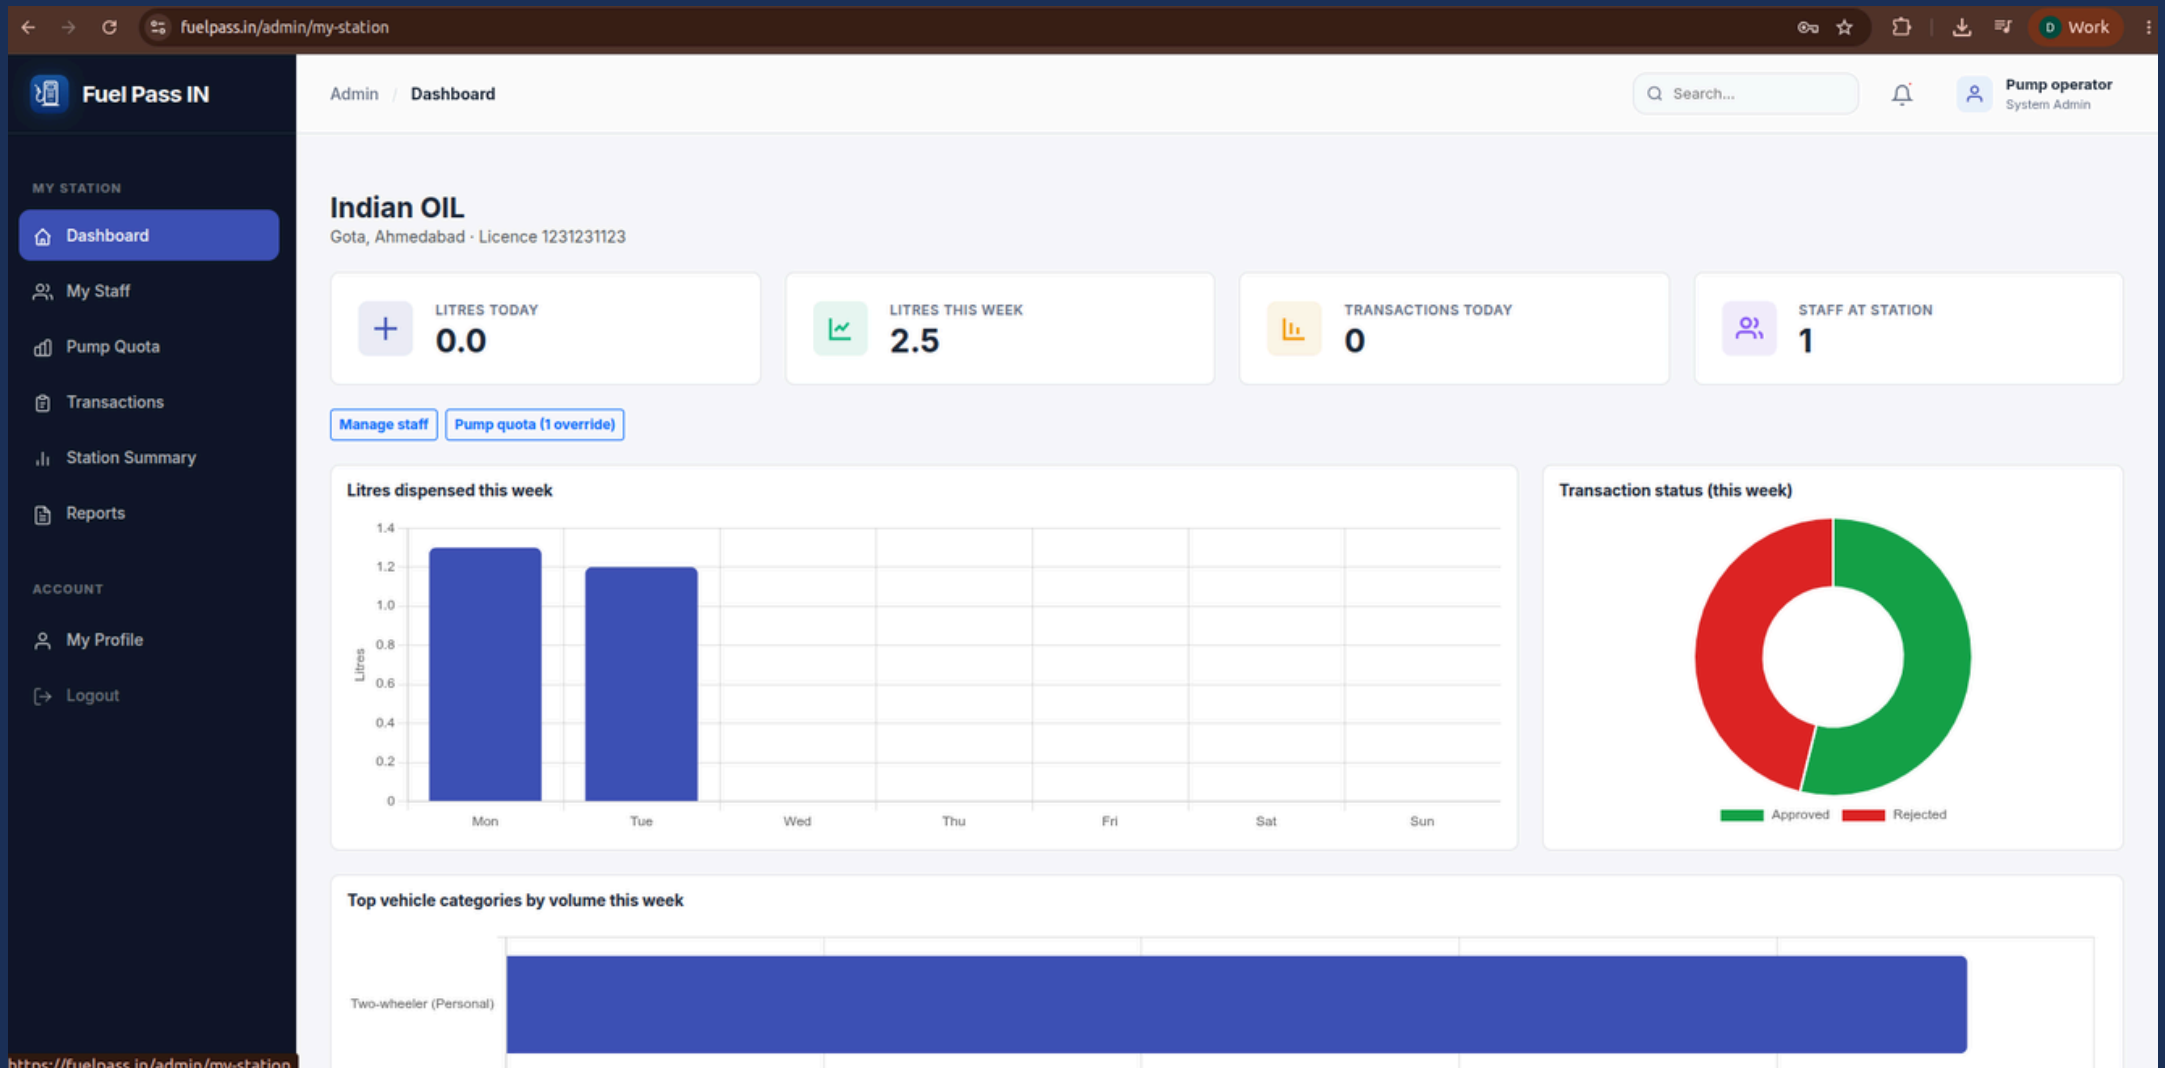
fuelpass.in/admin/my-station

D Work

Fuel Pass IN

MY STATION

Dashboard

My Staff

Pump Quota

Transactions

Station Summary

Reports

ACCOUNT

My Profile

Logout

Admin / Dashboard

Search...

Pump operator
System Admin

Indian OIL

Gota, Ahmedabad · Licence 1231231123

| LITRES TODAY | LITRES THIS WEEK | TRANSACTIONS TODAY | STAFF AT STATION |
|---|---|---|---|
| 0.0 | 2.5 | 0 | 1 |

Manage staff

Pump quota (1 override)

Litres dispensed this week

1.4
1.2
1.0
0.8
0.6
0.4
0.2
0

Litres

Mon Tue Wed Thu Fri Sat Sun

Transaction status (this week)

Approved Rejected

Top vehicle categories by volume this week

Two-wheeler (Personal)

https://fuelpass.in/admin/my-station